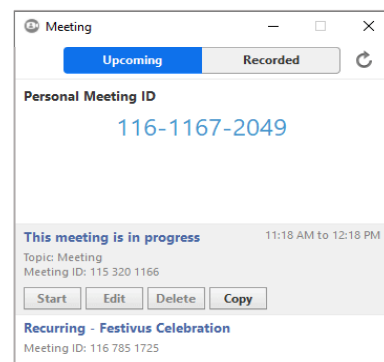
Meeting

Upcoming | Recorded

Personal Meeting ID

116-1167-2049

This meeting is in progress

11:18 AM to 12:18 PM

Topic: Meeting
Meeting ID: 115 320 1166

Start | Edit | Delete | Copy

Recurring - Festivus Celebration

Meeting ID: 116 785 1725